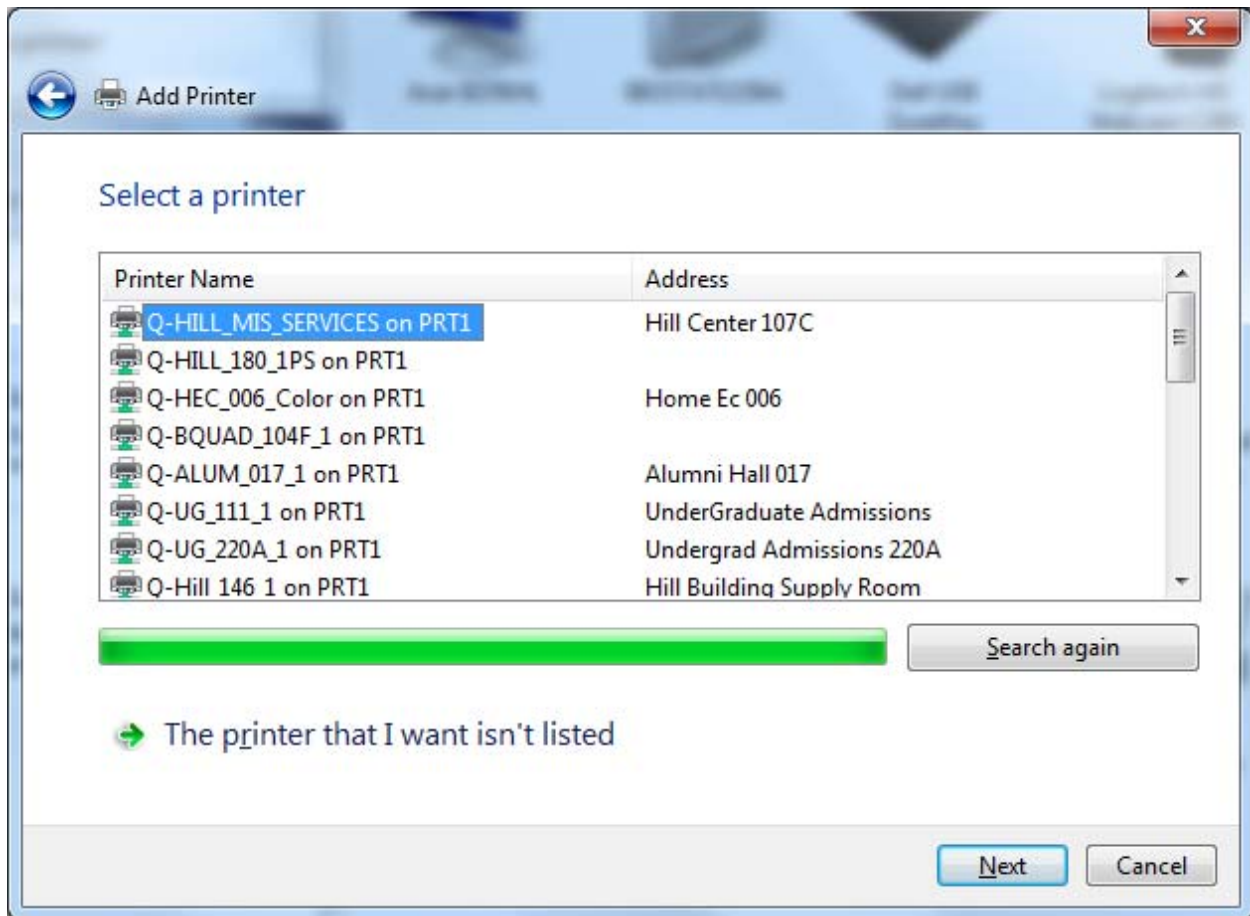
Add Printer

Select a printer

| Printer Name | Address |
|---|---|
| Q-HILL_MIS_SERVICES on PRT1 | Hill Center 107C |
| Q-HILL_180_1PS on PRT1 | |
| Q-HEC_006_Color on PRT1 | Home Ec 006 |
| Q-BQUAD_104F_1 on PRT1 | |
| Q-ALUM_017_1 on PRT1 | Alumni Hall 017 |
| Q-UG_111_1 on PRT1 | UnderGraduate Admissions |
| Q-UG_220A_1 on PRT1 | Undergrad Admissions 220A |
| Q-Hill 146 1 on PRT1 | Hill Building Supply Room |

Search again

The printer that I want isn't listed

Next
Cancel